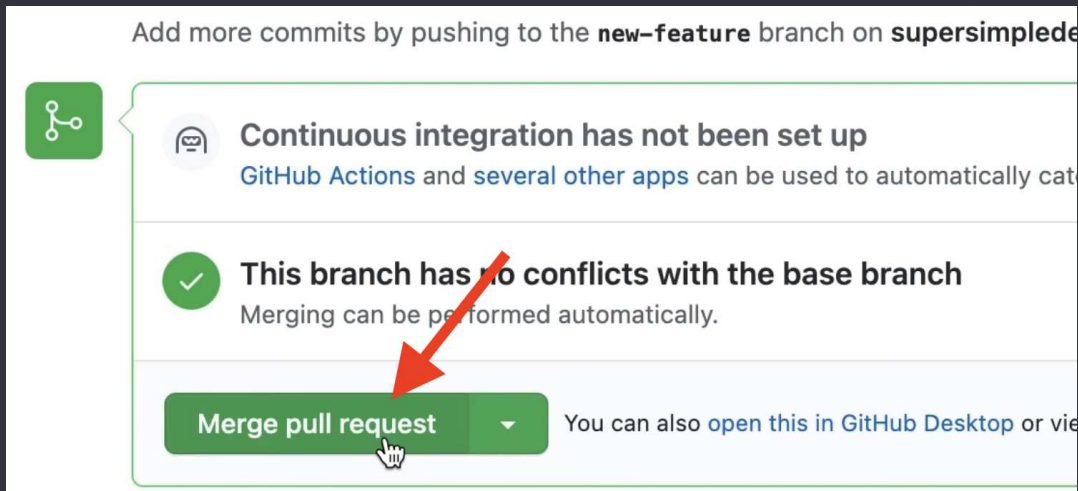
Add more commits by pushing to the new-feature branch on supersimplede

Continuous integration has not been set up
GitHub Actions and several other apps can be used to automatically cat

This branch has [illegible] conflicts with the base branch
Merging can be pe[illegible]formed automatically.

Merge pull request

You can also open this in GitHub Desktop or vie